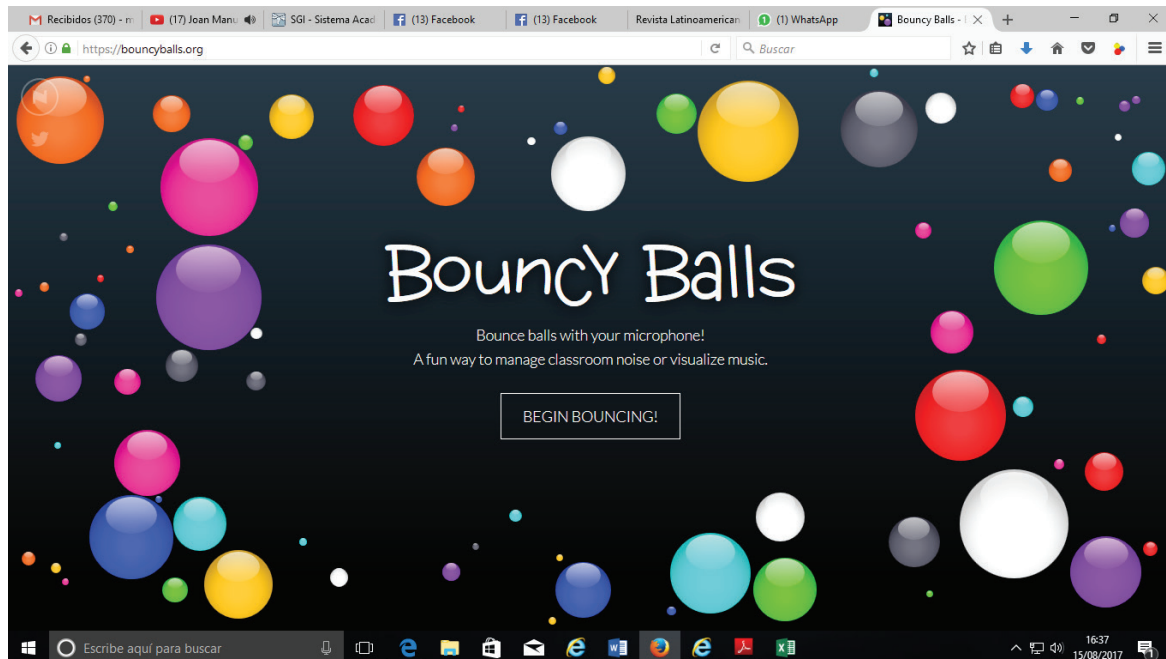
Recibidos (370) - m (17) Joan Manu SGI - Sistema Acad (13) Facebook (13) Facebook Revista Latinoamerican (1) WhatsApp Bouncy Balls - I

https://bouncyballs.org

Buscar

Bouncy Balls

Bounce balls with your microphone!
A fun way to manage classroom noise or visualize music.

BEGIN BOUNCING!

Escribe aquí para buscar

16:37
15/08/2017